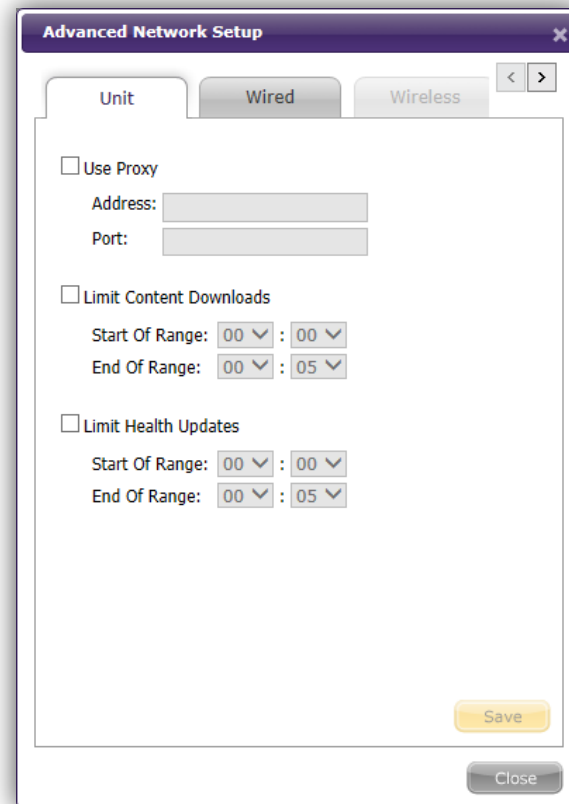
Advanced Network Setup ×

Unit | Wired | Wireless | < | >

Use Proxy

Address:

Port:

Limit Content Downloads

Start Of Range: 00 : 00

End Of Range: 00 : 05

Limit Health Updates

Start Of Range: 00 : 00

End Of Range: 00 : 05

Save

Close